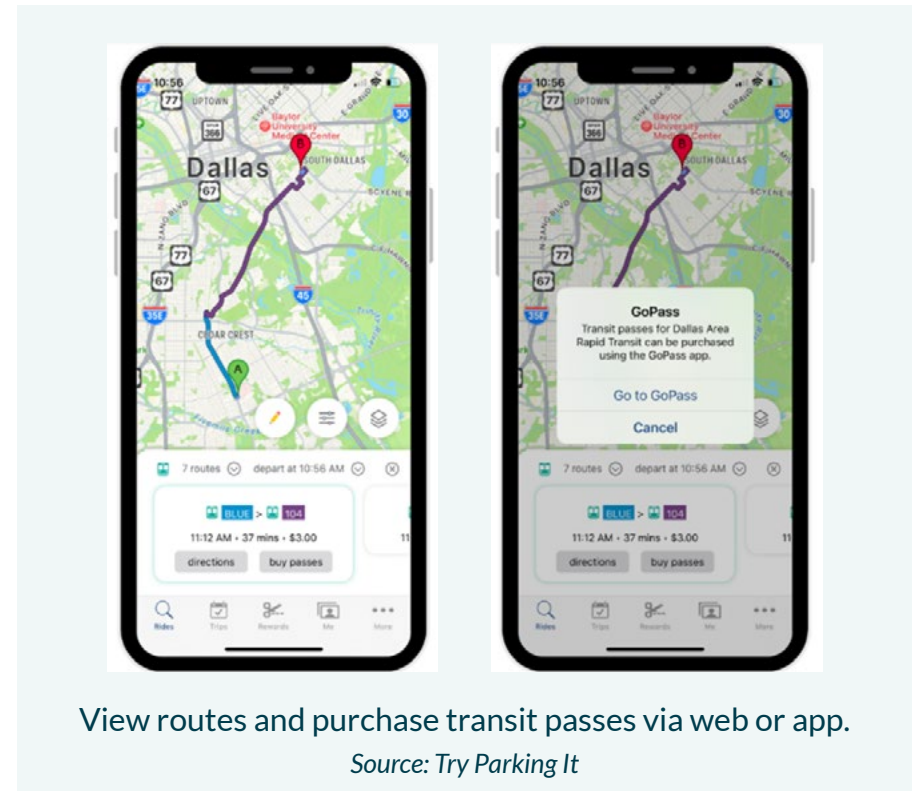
10:56
77 UPTOWN
366
Baylor University Medical Center
Dallas
B
SOUTH DALLAS
SCYENE
67
77
67
30
45
35E
CEDAR CREST
A

7 routes depart at 10:56 AM

BLUE > 104
11:12 AM • 37 mins • $3.00
directions buy passes

Rides Trips Rewards Me More

10:56
77 UPTOWN
366
Baylor University Medical Center
Dallas
B
SOUTH DALLAS
SCYENE
67
77
67
30
35E

GoPass
Transit passes for Dallas Area Rapid Transit can be purchased using the GoPass app.
Go to GoPass
Cancel

7 routes depart at 10:56 AM

BLUE > 104
11:12 AM • 37 mins • $3.00
directions buy passes

Rides Trips Rewards Me More

View routes and purchase transit passes via web or app.
Source: Try Parking It